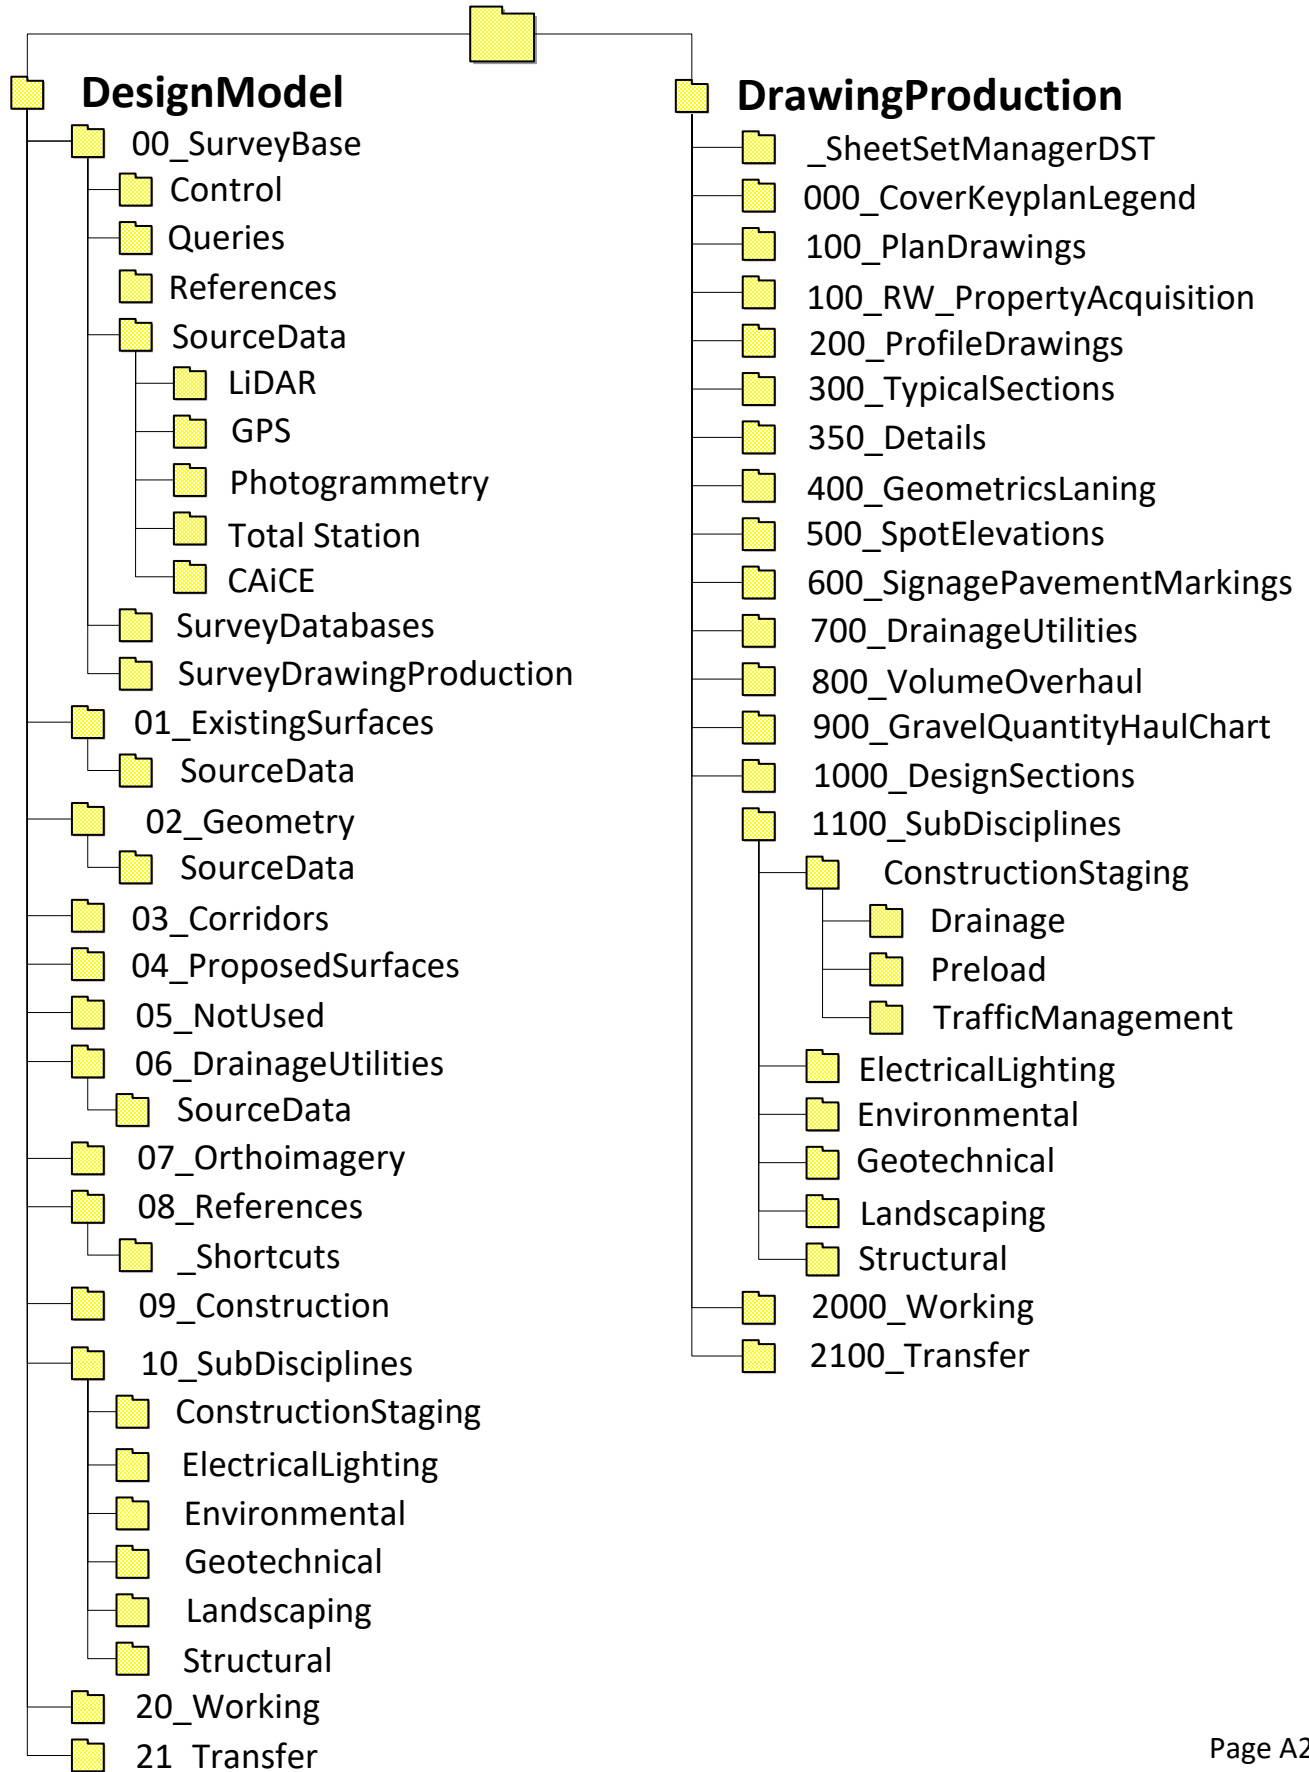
DesignModel
00_SurveyBase
Control
Queries
References
SourceData
LiDAR
GPS
Photogrammetry
Total Station
CAiCE
SurveyDatabases
SurveyDrawingProduction
01_ExistingSurfaces
SourceData
02_Geometry
SourceData
03_Corridors
04_ProposedSurfaces
05_NotUsed
06_DrainageUtilities
SourceData
07_Orthoimagery
08_References
_Shortcuts
09_Construction
10_SubDisciplines
ConstructionStaging
ElectricalLighting
Environmental
Geotechnical
Landscaping
Structural
20_Working
21 Transfer

DrawingProduction
_SheetSetManagerDST
000_CoverKeyplanLegend
100_PlanDrawings
100_RW_PropertyAcquisition
200_ProfileDrawings
300_TypicalSections
350_Details
400_GeometricsLaning
500_SpotElevations
600_SignagePavementMarkings
700_DrainageUtilities
800_VolumeOverhaul
900_GravelQuantityHaulChart
1000_DesignSections
1100_SubDisciplines
ConstructionStaging
Drainage
Preload
TrafficManagement
ElectricalLighting
Environmental
Geotechnical
Landscaping
Structural
2000_Working
2100_Transfer

Page A2